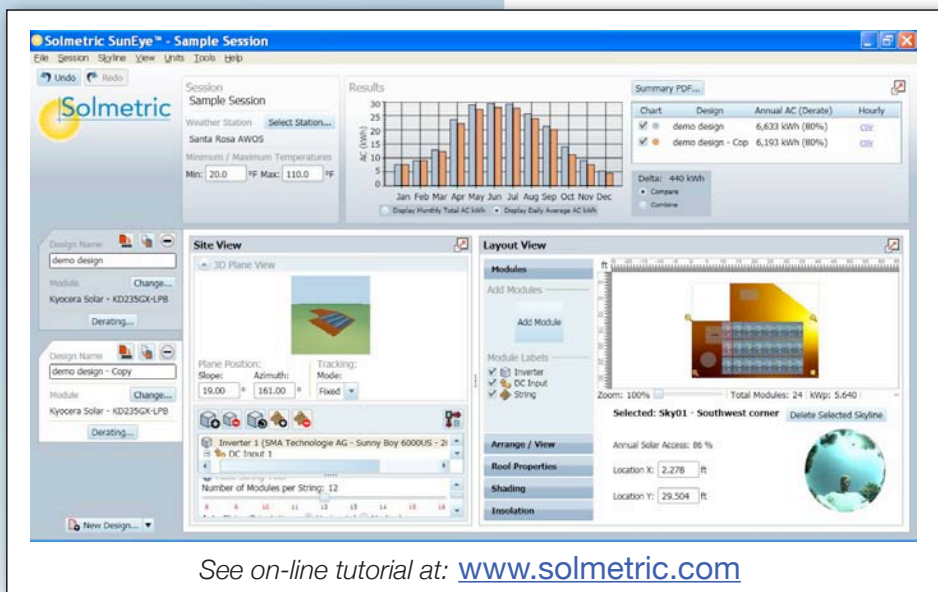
Solmetric SunEye™ - Sample Session

File Session Skyline View Units Tools Help

Undo Redo

Solmetric

Session
Sample Session
Weather Station Select Station...
Santa Rosa AWOS
Minimum / Maximum Temperatures
Min: 20.0 °F Max: 110.0 °F

Results

AC (kWh)
30
25
20
15
10
5
0
Jan Feb Mar Apr May Jun Jul Aug Sep Oct Nov Dec
Display Monthly Total AC kWh Display Daily Average AC kWh

Summary PDF...

| Chart | Design | Annual AC (Derate) | Hourly |
|---|---|---|---|
| ✔ | demo design | 6,633 kWh (80%) | csv |
| ✔ | demo design - Cop | 6,193 kWh (80%) | csv |

Delta: 440 kWh
Compare
Combine

Design Name
demo design
Module Change...
Kyocera Solar - KD235GX-LPB
Derating...

Design Name
demo design - Copy
Module Change...
Kyocera Solar - KD235GX-LPB
Derating...

New Design...

Site View

3D Plane View

Plane Position:
Slope: 19.00 °
Azimuth: 161.00 °
Tracking:
Mode: Fixed

Inverter 1 (SMA Technologie AG - Sunny Boy 6000US - 2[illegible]
DC Input 1

Number of Modules per String: 12
8 9 10 11 12 13 14 15 16

Layout View

Modules
Add Modules
Add Module
Module Labels
Inverter
DC Input
String

Arrange / View
Roof Properties
Shading
Insolation

ft

Zoom: 100% Total Modules: 24 kWp: 5.640

Selected: Sky01 - Southwest corner Delete Selected Skyline

Annual Solar Access: 86 %
Location X: 2.278 ft
Location Y: 29.504 ft

See on-line tutorial at: www.solmetric.com